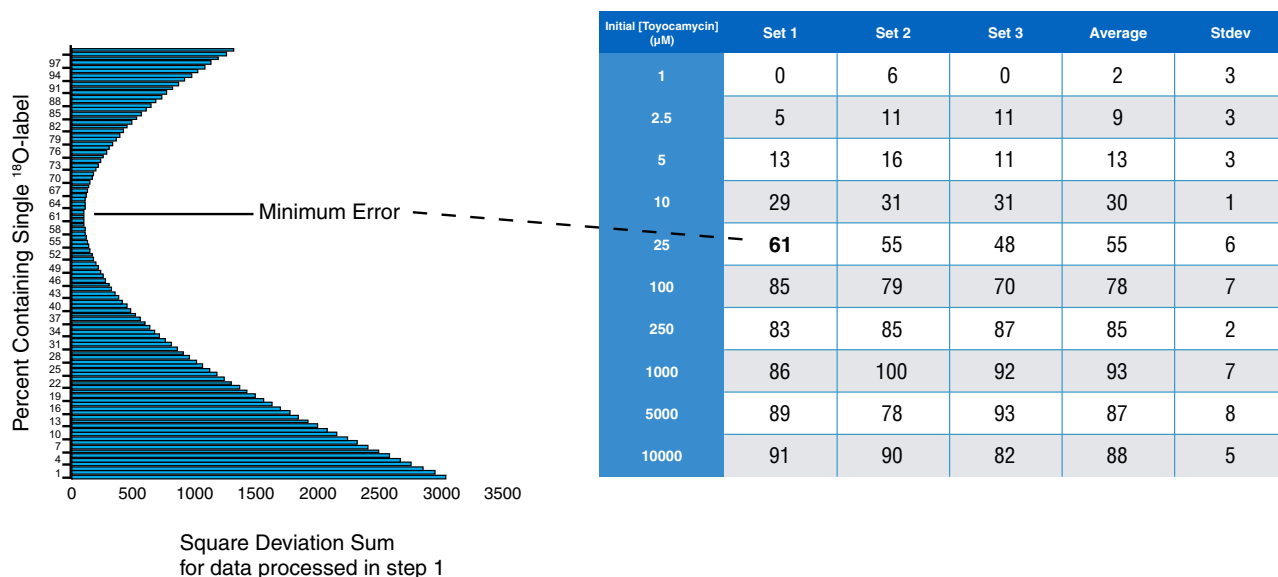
97
94
91
88
85
82
79
76
73
70
67
64
61
58
55
52
49
46
43
40
37
34
31
28
25
22
19
16
13
10
7
4
1

Percent Containing Single $^{18}$O-label

Minimum Error

0 500 1000 1500 2000 2500 3000 3500

Square Deviation Sum for data processed in step 1

| Initial [Toyocamycin] (μM) | Set 1 | Set 2 | Set 3 | Average | Stdev |
|---|---|---|---|---|---|
| 1 | 0 | 6 | 0 | 2 | 3 |
| 2.5 | 5 | 11 | 11 | 9 | 3 |
| 5 | 13 | 16 | 11 | 13 | 3 |
| 10 | 29 | 31 | 31 | 30 | 1 |
| 25 | **61** | 55 | 48 | 55 | 6 |
| 100 | 85 | 79 | 70 | 78 | 7 |
| 250 | 83 | 85 | 87 | 85 | 2 |
| 1000 | 86 | 100 | 92 | 93 | 7 |
| 5000 | 89 | 78 | 93 | 87 | 8 |
| 10000 | 91 | 90 | 82 | 88 | 5 |